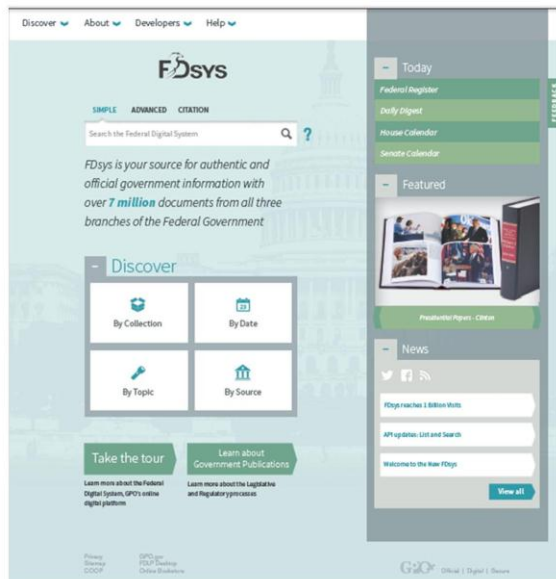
Discover About Developers Help

FDsys

SIMPLE ADVANCED CITATION

Search the Federal Digital System

?

FDsys is your source for authentic and official government information with over 7 million documents from all three branches of the Federal Government

Discover

By Collection

By Date

By Topic

By Source

Take the tour

Learn more about the Federal Digital System, GPO's online digital platform

Learn about Government Publications

Learn more about the Legislative and Regulatory processes

Today

Federal Register

Daily Digest

House Calendar

Senate Calendar

Featured

Presidential Papers - Clinton

News

FDsys reaches 1 Billion Visits

API updates: List and Search

Welcome to the New FDsys

View all

Privacy
Sitemap
COOP

GPO.gov
FDLP Desktop
Online Bookstore

GPO Official | Digital | Secure

FEEDBACK